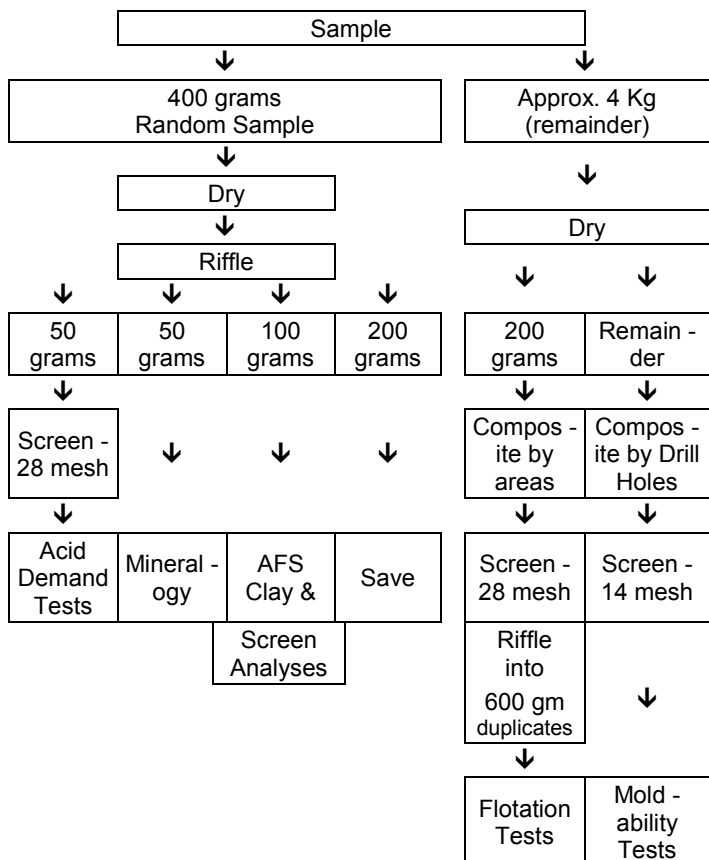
Sample

400 grams
Random Sample

Dry

Riffle

50 grams

50 grams

100 grams

200 grams

Screen - 28 mesh

Acid Demand Tests

Mineral - ogy

AFS Clay &

Screen Analyses

Save

Approx. 4 Kg
(remainder)

Dry

200 grams

Remain - der

Compos - ite by areas

Compos - ite by Drill Holes

Screen - 28 mesh

Screen - 14 mesh

Riffle into
600 gm
duplicates

Flotation Tests

Mold - ability Tests